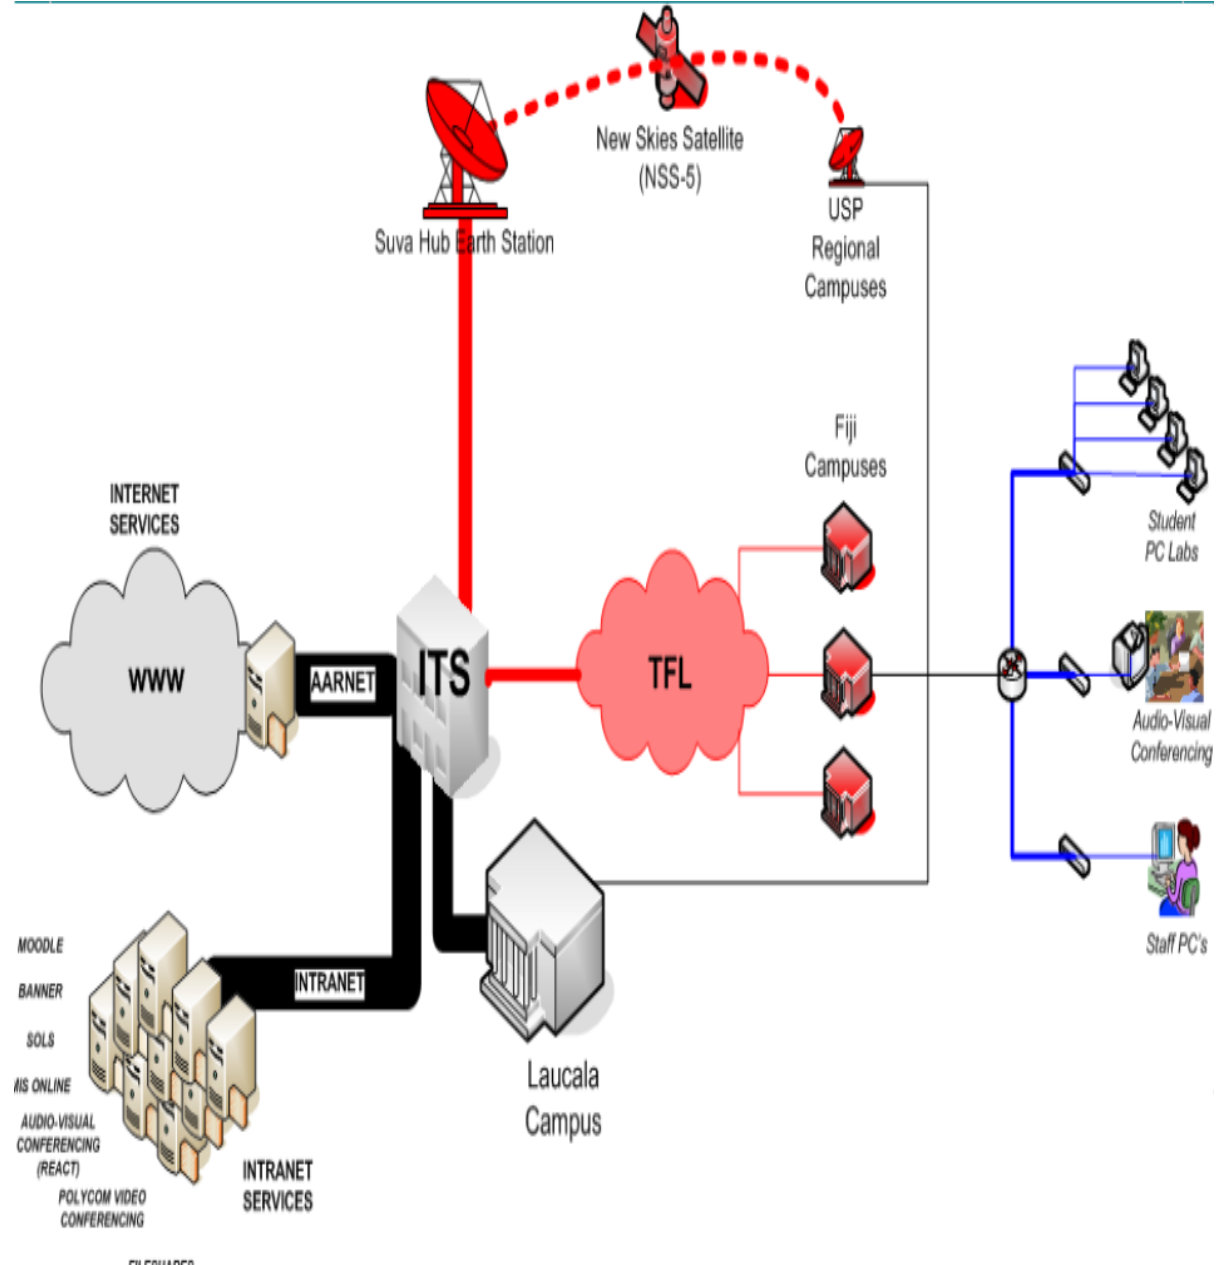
New Skies Satellite
(NSS-5)

Suva Hub Earth Station

USP
Regional
Campuses

Fiji
Campuses

INTERNET
SERVICES

WWW

AARNET

ITS

TFL

Student
PC Labs

Audio-Visual
Conferencing

Staff PC's

MOODLE
BANNER
SOLS
IIS ONLINE
AUDIO-VISUAL
CONFERENCING
(REACT)
POLYCOM VIDEO
CONFERENCING
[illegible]

INTRANET

INTRANET
SERVICES

Laucala
Campus